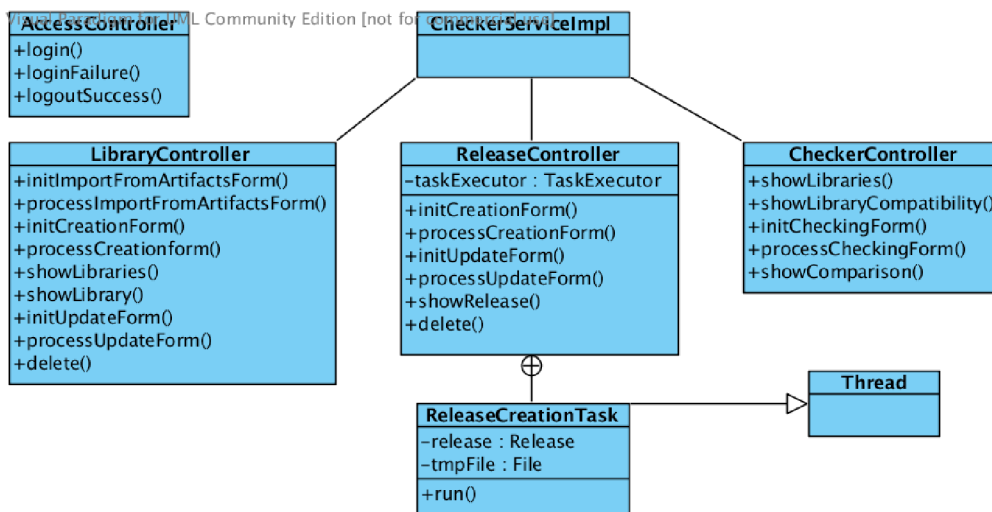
Visual Paradigm for UML Community Edition [not for commercial use]

AccessController
+login()
+loginFailure()
+logoutSuccess()

CheckerServiceImpl

LibraryController
+initImportFromArtifactsForm()
+processImportFromArtifactsForm()
+initCreationForm()
+processCreationform()
+showLibraries()
+showLibrary()
+initUpdateForm()
+processUpdateForm()
+delete()

ReleaseController
-taskExecutor : TaskExecutor
+initCreationForm()
+processCreationForm()
+initUpdateForm()
+processUpdateForm()
+showRelease()
+delete()

CheckerController
+showLibraries()
+showLibraryCompatibility()
+initCheckingForm()
+processCheckingForm()
+showComparison()

Thread

ReleaseCreationTask
-release : Release
-tmpFile : File
+run()